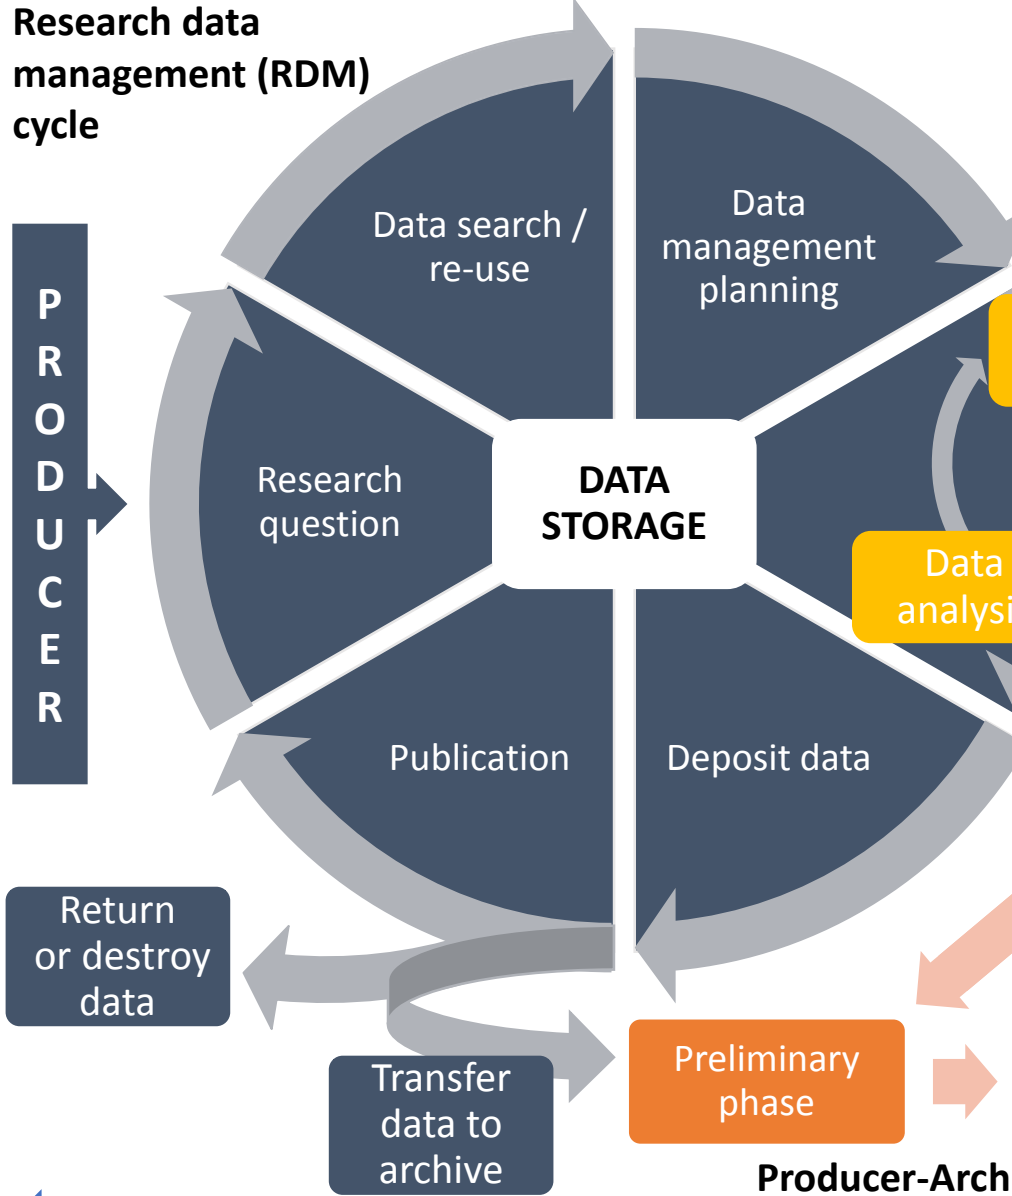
Research data management (RDM) cycle

PRODUCER

Data search / re-use

Data management planning

Research question

DATA STORAGE

Data analysi

Publication

Deposit data

Return or destroy data

Transfer data to archive

Preliminary phase

Producer-Arch